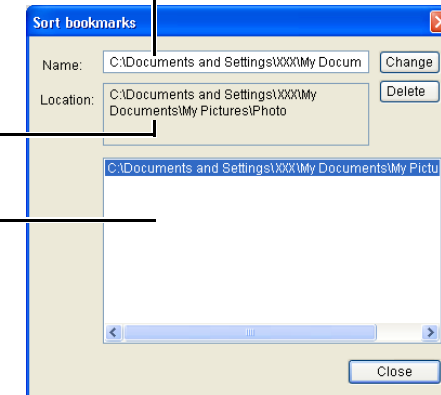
Sort bookmarks

Name: C:\Documents and Settings\XXX\My Docum

Change

Location: C:\Documents and Settings\XXX\My Documents\My Pictures\Photo

Delete

C:\Documents and Settings\XXX\My Documents\My Pictu

Close